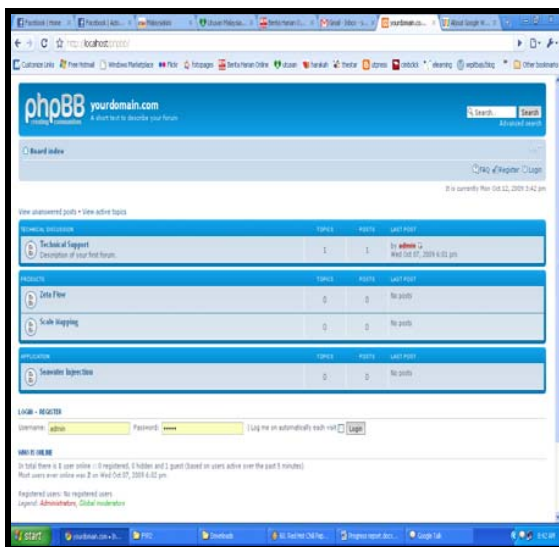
Facebook | Home | Facebook | Acti... | Malaysiakini | Utusan Malaysia... | Berita Harian O... | Gmail - Inbox - s... | yourdomain.co... | About Google H...

http://localhost/phpbb3/

Customize Links | Free Hotmail | Windows Marketplace | Flickr | Entopages | Berita Harian Online | utusan | harakah | thestar | utpress | carbolick | elearning | wepbay.blog | Other bookmarks

phpBB yourdomain.com
A short text to describe your forum
creating communities

Search... Search
Advanced search

Board index

FAQ Register Login

It is currently Mon Oct 12, 2009 3:42 pm

View unanswered posts • View active topics

| TECHNICAL DISCUSSION | TOPICS | POSTS | LAST POST |
|---|---|---|---|
| Technical Support Description of your first forum. | 1 | 1 | by admin Wed Oct 07, 2009 6:01 pm |

| PRODUCTS | TOPICS | POSTS | LAST POST |
|---|---|---|---|
| Zeta Flow | 0 | 0 | No posts |
| Scale Mapping | 0 | 0 | No posts |

| APPLICATION | TOPICS | POSTS | LAST POST |
|---|---|---|---|
| Seawater Injection | 0 | 0 | No posts |

LOGIN • REGISTER

Username: admin Password: ••••• Log me on automatically each visit Login

WHO IS ONLINE

In total there is 1 user online :: 0 registered, 0 hidden and 1 guest (based on users active over the past 5 minutes)
Most users ever online was 2 on Wed Oct 07, 2009 6:02 pm

Registered users: No registered users
Legend: Administrators, Global moderators

start | yourdomain.com » In... | FYP2 | Downloads | 61 Text Hot Chili Pep... | Progress report docx... | Google Talk | 3:42 PM